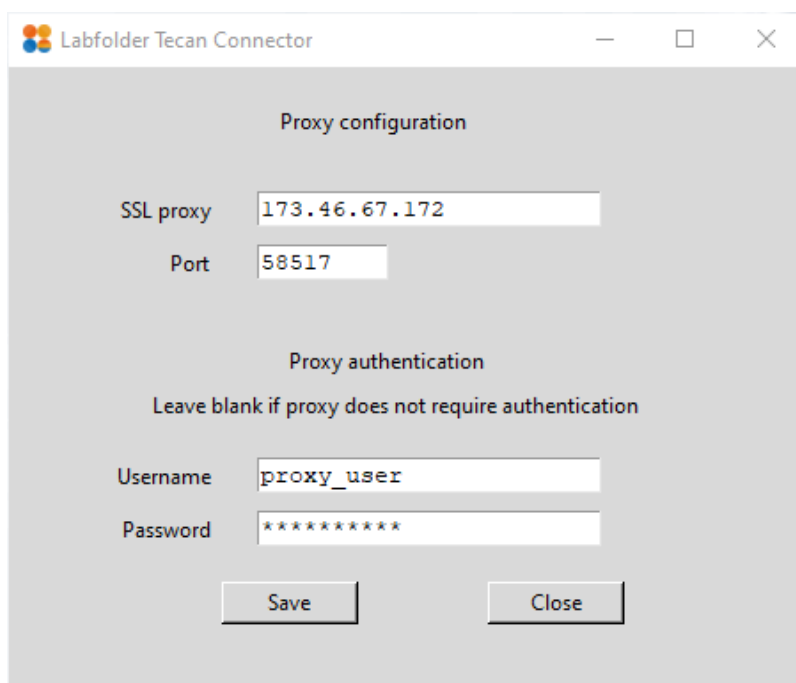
Labfolder Tecan Connector

Proxy configuration

SSL proxy 173.46.67.172

Port 58517

Proxy authentication

Leave blank if proxy does not require authentication

Username proxy_user

Password **********

Save

Close